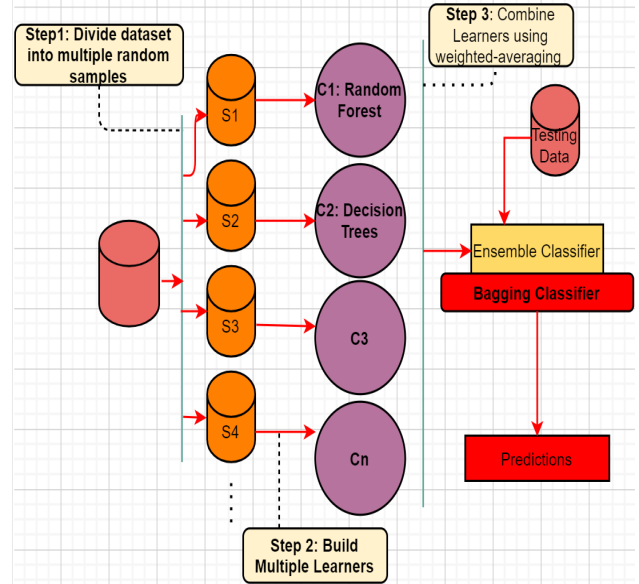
Step1: Divide dataset into multiple random samples

Step 3: Combine Learners using weighted-averaging

S1

C1: Random Forest

Testing Data

S2

C2: Decision Trees

Ensemble Classifier

Bagging Classifier

S3

C3

S4

Cn

Predictions

Step 2: Build Multiple Learners